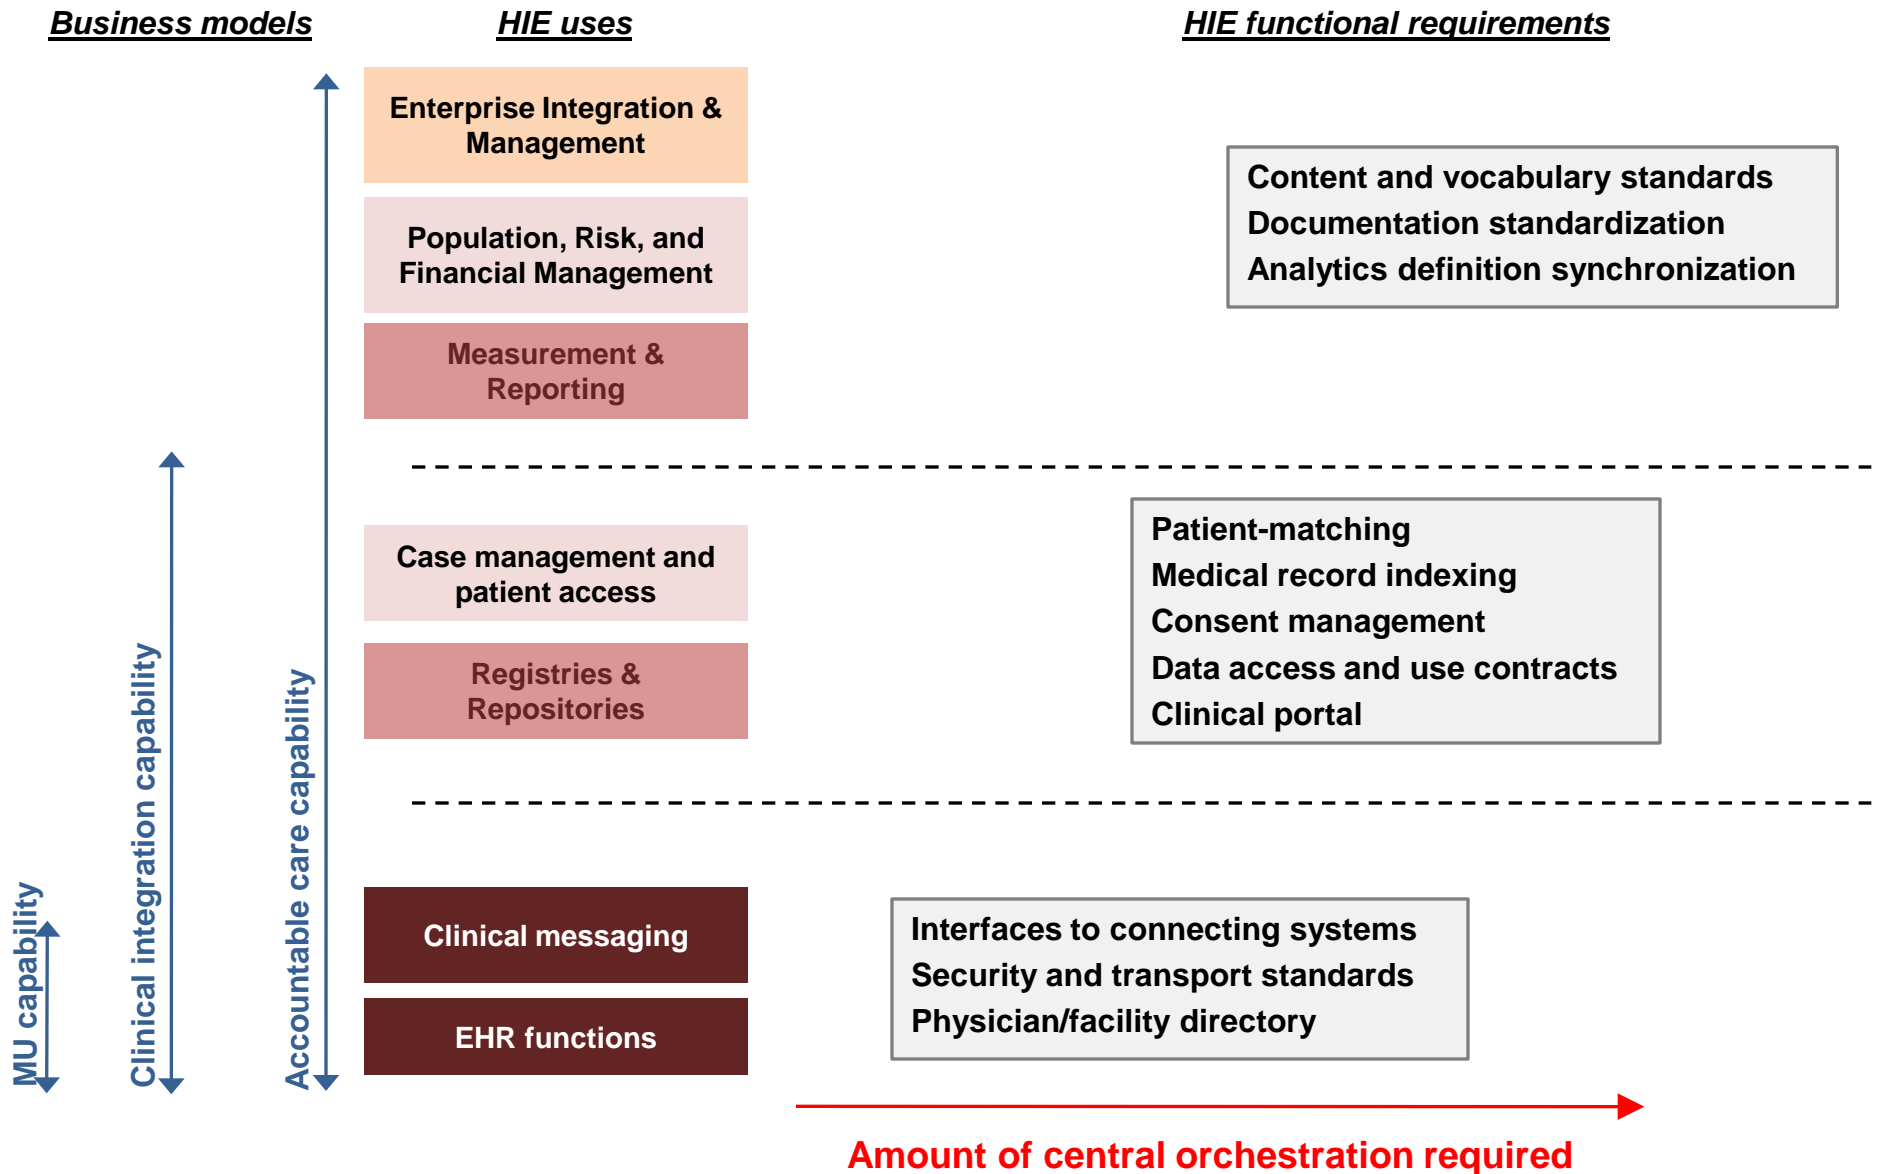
Business models

HIE uses

HIE functional requirements

Enterprise Integration & Management

Population, Risk, and Financial Management

Measurement & Reporting

Content and vocabulary standards
Documentation standardization
Analytics definition synchronization

Case management and patient access

Registries & Repositories

Patient-matching
Medical record indexing
Consent management
Data access and use contracts
Clinical portal

Clinical messaging

EHR functions

Interfaces to connecting systems
Security and transport standards
Physician/facility directory

MU capability

Clinical integration capability

Accountable care capability

Amount of central orchestration required